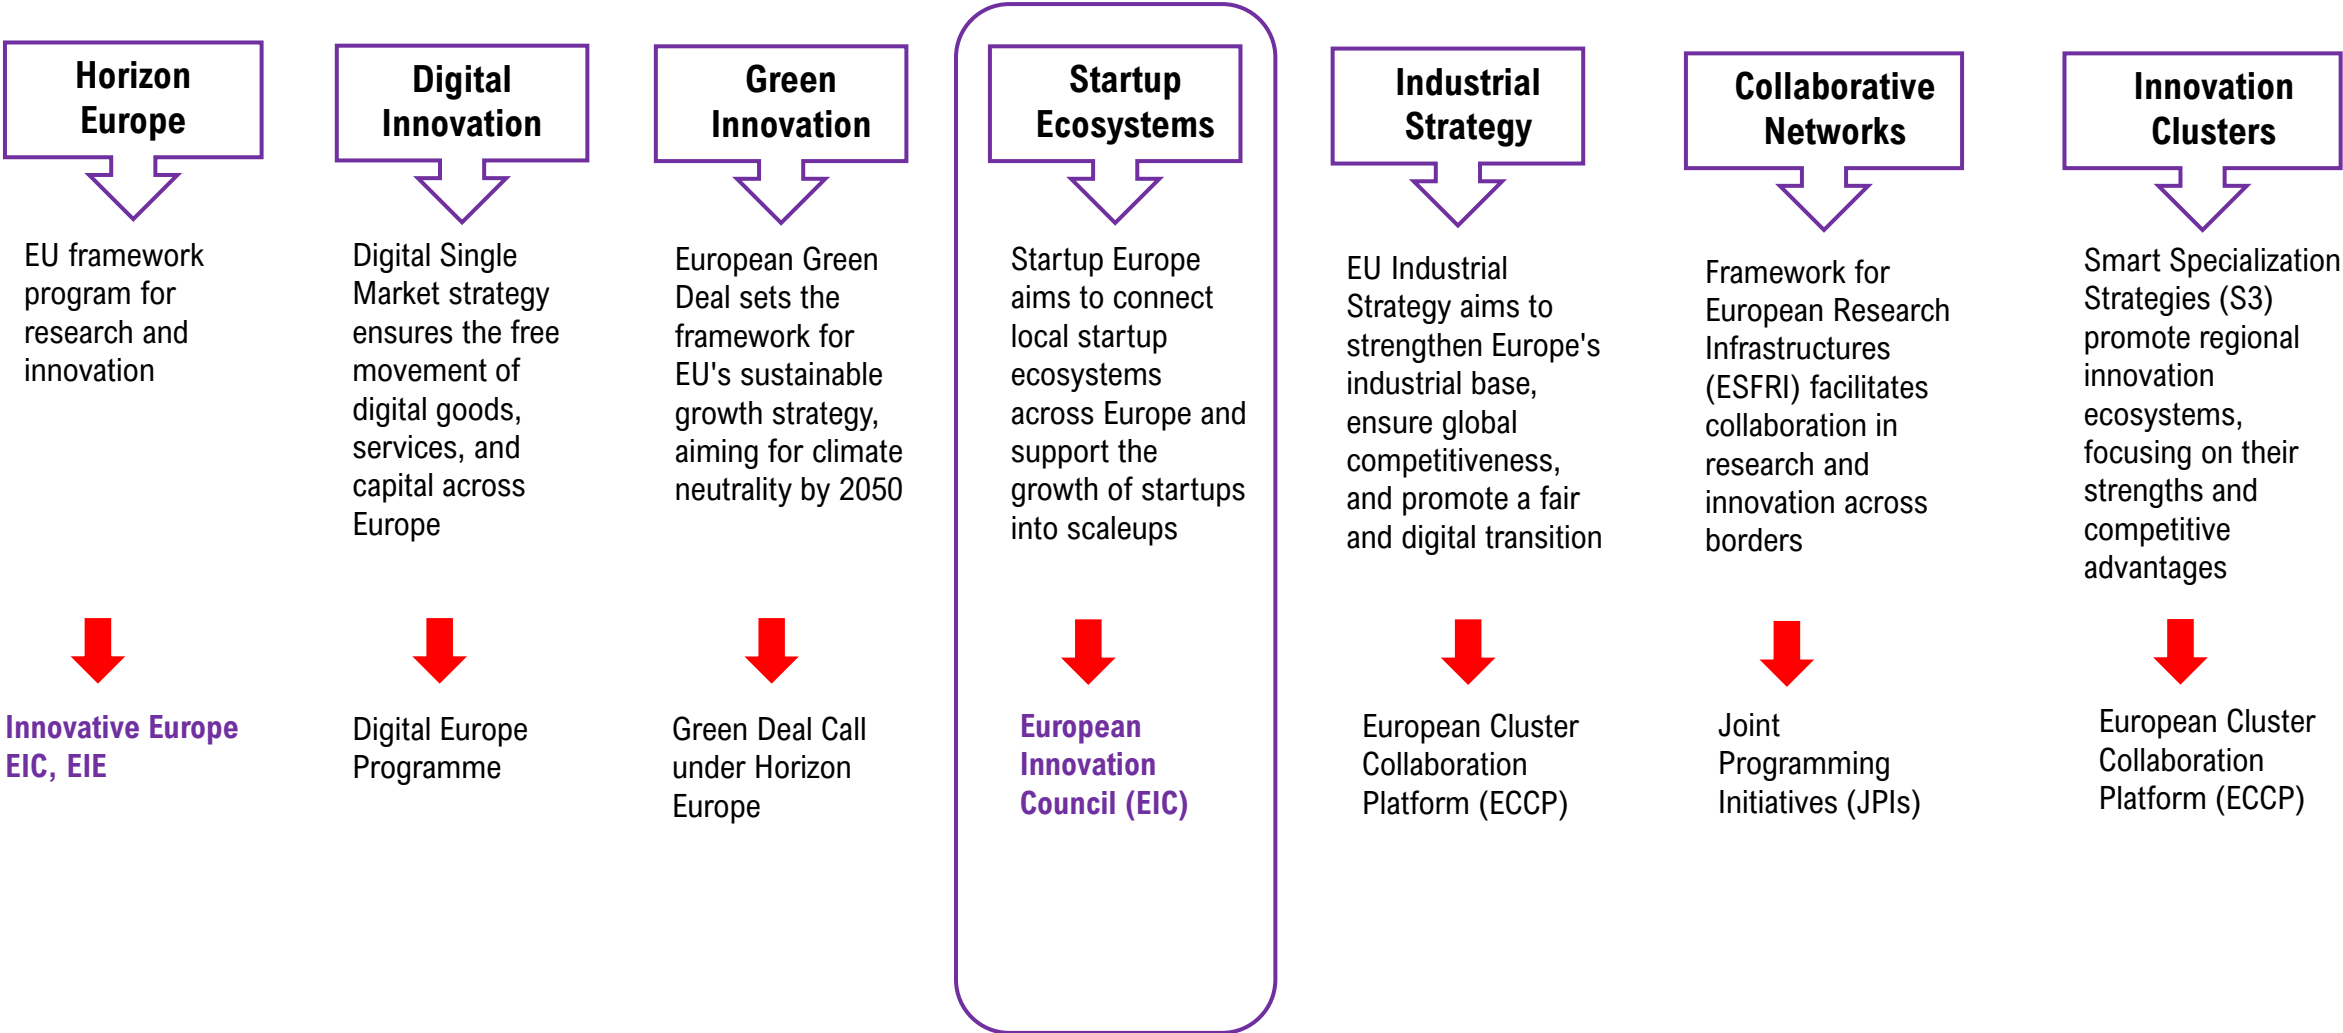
Horizon Europe

EU framework program for research and innovation

Innovative Europe EIC, EIE

Digital Innovation

Digital Single Market strategy ensures the free movement of digital goods, services, and capital across Europe

Digital Europe Programme

Green Innovation

European Green Deal sets the framework for EU's sustainable growth strategy, aiming for climate neutrality by 2050

Green Deal Call under Horizon Europe

Startup Ecosystems

Startup Europe aims to connect local startup ecosystems across Europe and support the growth of startups into scaleups

European Innovation Council (EIC)

Industrial Strategy

EU Industrial Strategy aims to strengthen Europe's industrial base, ensure global competitiveness, and promote a fair and digital transition

European Cluster Collaboration Platform (ECCP)

Collaborative Networks

Framework for European Research Infrastructures (ESFRI) facilitates collaboration in research and innovation across borders

Joint Programming Initiatives (JPIs)

Innovation Clusters

Smart Specialization Strategies (S3) promote regional innovation ecosystems, focusing on their strengths and competitive advantages

European Cluster Collaboration Platform (ECCP)